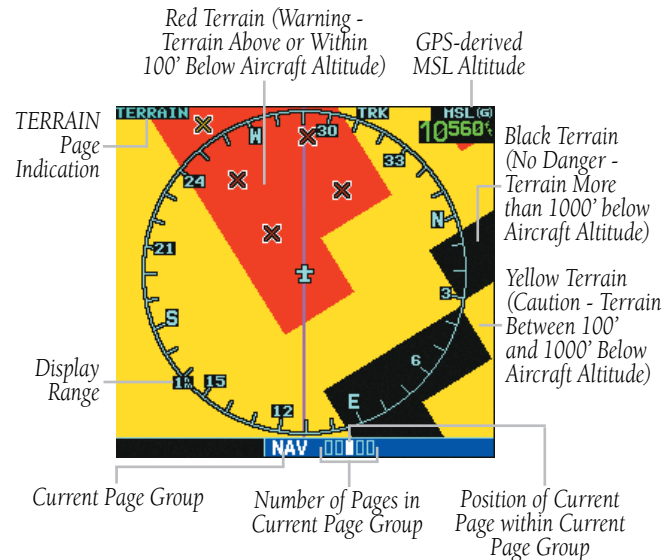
Red Terrain (Warning - Terrain Above or Within 100' Below Aircraft Altitude)

GPS-derived MSL Altitude

TERRAIN Page Indication

TERRAIN

TRK

MSL(G)

10560ft

W

30

33

24

N

21

3

S

6

1nm

15

12

E

NAV

Black Terrain (No Danger - Terrain More than 1000' below Aircraft Altitude)

Yellow Terrain (Caution - Terrain Between 100' and 1000' Below Aircraft Altitude)

Display Range

Current Page Group

Number of Pages in Current Page Group

Position of Current Page within Current Page Group